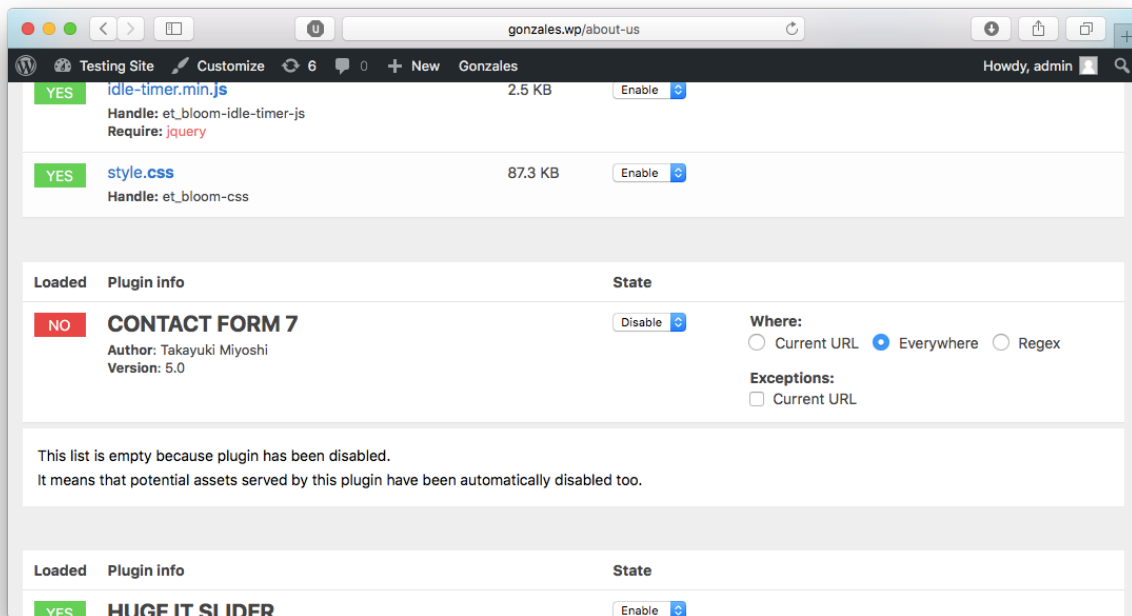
gonzales.wp/about-us

Testing Site Customize 6 0 New Gonzales Howdy, admin

YES idle-timer.min.js
Handle: et_bloom-idle-timer-js
Require: jquery
2.5 KB
Enable

YES style.css
Handle: et_bloom-css
87.3 KB
Enable

| Loaded | Plugin info | State |
|---|---|---|
| NO | CONTACT FORM 7 Author: Takayuki Miyoshi Version: 5.0 | Disable |

Where:
Current URL Everywhere Regex
Exceptions:
Current URL

This list is empty because plugin has been disabled.
It means that potential assets served by this plugin have been automatically disabled too.

| Loaded | Plugin info | State |
|---|---|---|
| YES | HUGE IT SLIDER | Enable |